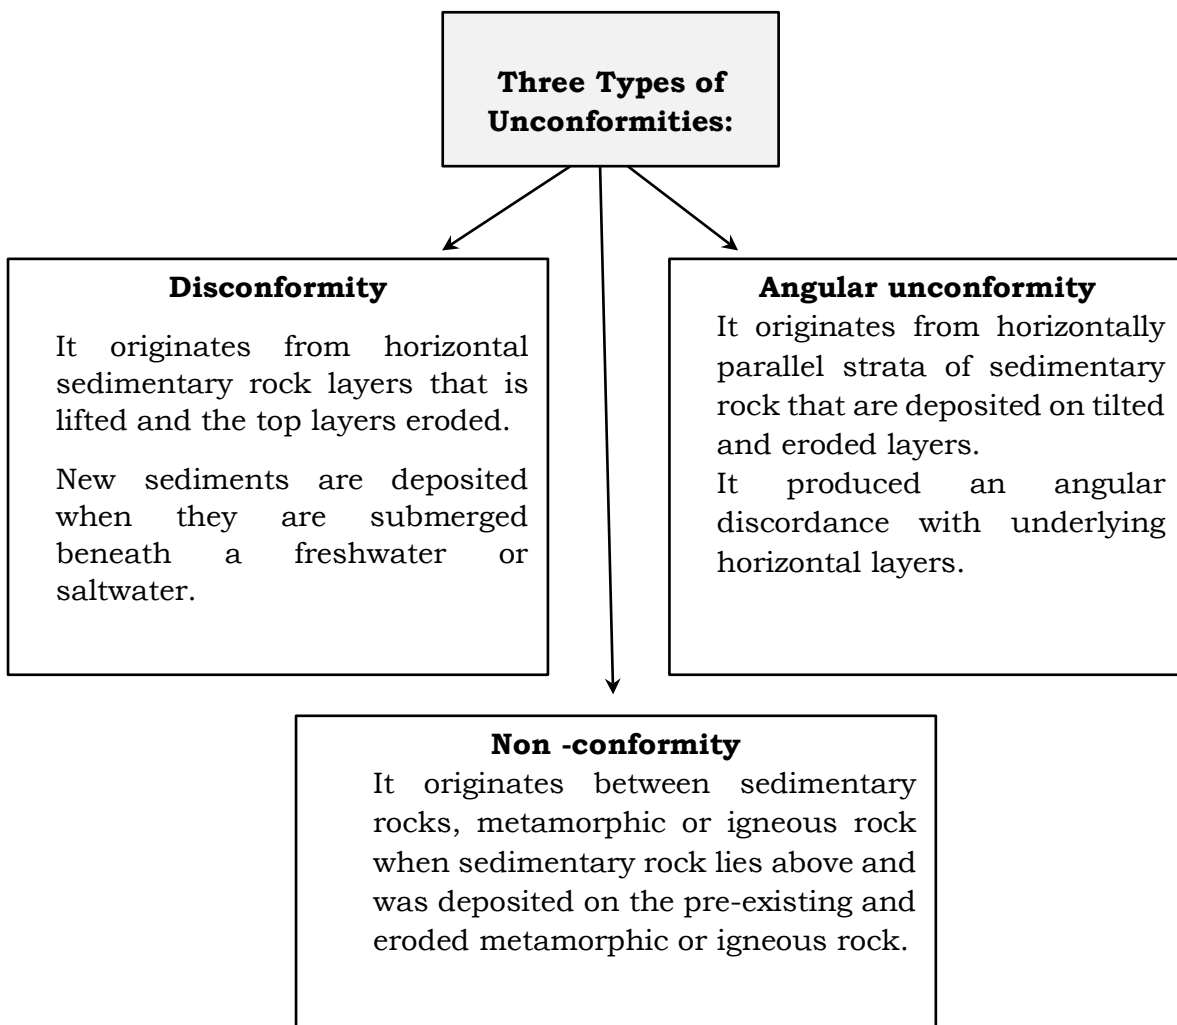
**Three Types of Unconformities:**

**Disconformity**

It originates from horizontal sedimentary rock layers that is lifted and the top layers eroded.

New sediments are deposited when they are submerged beneath a freshwater or saltwater.

**Angular unconformity**

It originates from horizontally parallel strata of sedimentary rock that are deposited on tilted and eroded layers.

It produced an angular discordance with underlying horizontal layers.

**Non -conformity**

It originates between sedimentary rocks, metamorphic or igneous rock when sedimentary rock lies above and was deposited on the pre-existing and eroded metamorphic or igneous rock.